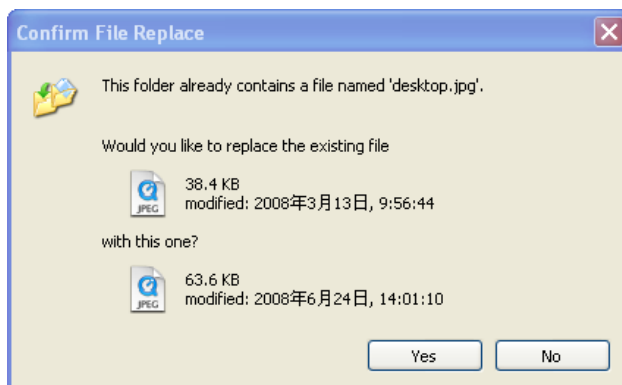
Confirm File Replace

This folder already contains a file named 'desktop.jpg'.

Would you like to replace the existing file

JPEG
38.4 KB
modified: 2008年3月13日, 9:56:44

with this one?

JPEG
63.6 KB
modified: 2008年6月24日, 14:01:10

Yes No